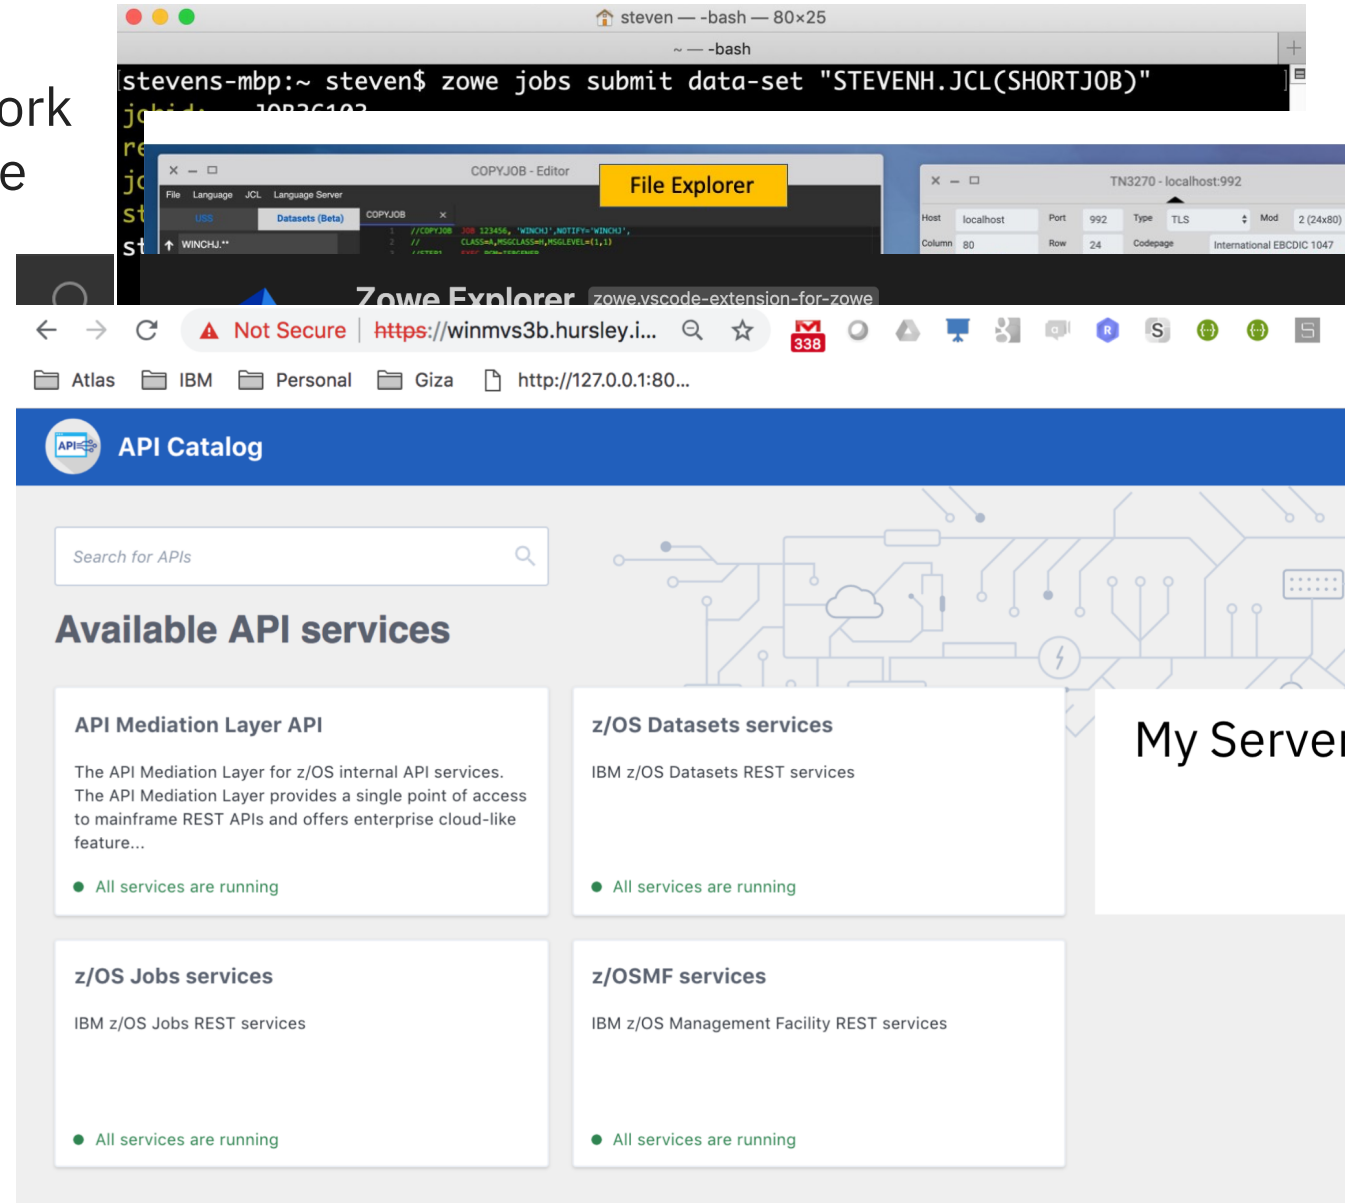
ork
e

steven — -bash — 80×25

~ — -bash

stevens-mbp:~ steven$ zowe jobs submit data-set "STEVENH.JCL(SHORTJOB)"

jo
re
jo
st
st

COPYJOB - Editor

File Explorer

File Language JCL Language Server

USS Datasets (Beta) COPYJOB

WINCHJ.**

1 //COPYJOB JOB 123456,'WINCHJ',NOTIFY='WINCHJ',
2 // CLASS=A,MSGCLASS=H,MSGLEVEL=(1,1)

TN3270 - localhost:992

Host localhost Port 992 Type TLS Mod 2 (24x80)

Column 80 Row 24 Codepage International EBCDIC 1047

Zowe Explorer zowe.vscode-extension-for-zowe

Not Secure https://winmvs3b.hursley.i...

338

Atlas IBM Personal Giza http://127.0.0.1:80...

API Catalog

Search for APIs

Available API services

API Mediation Layer API

The API Mediation Layer for z/OS internal API services. The API Mediation Layer provides a single point of access to mainframe REST APIs and offers enterprise cloud-like feature...

All services are running

z/OS Datasets services

IBM z/OS Datasets REST services

All services are running

My Server

z/OS Jobs services

IBM z/OS Jobs REST services

All services are running

z/OSMF services

IBM z/OS Management Facility REST services

All services are running